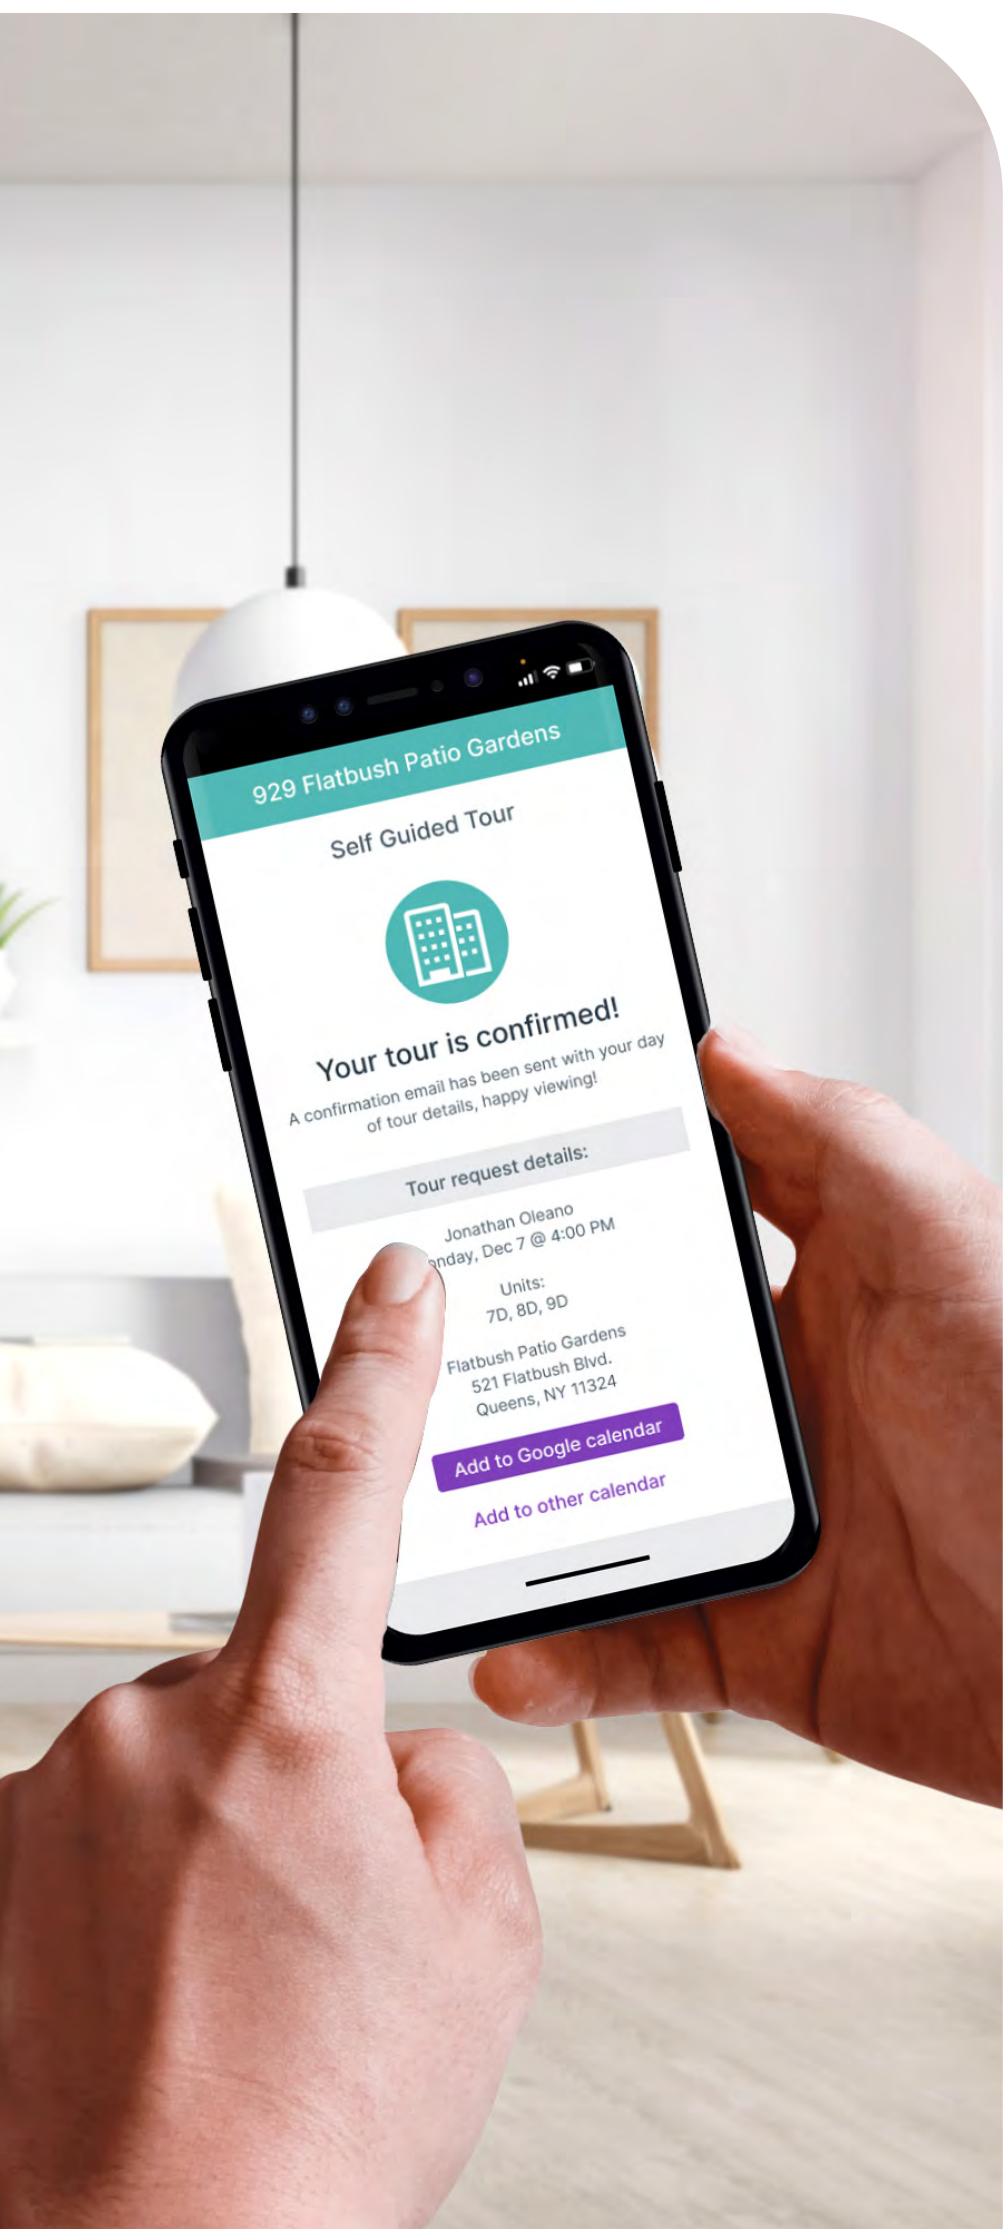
929 Flatbush Patio Gardens

Self Guided Tour

Your tour is confirmed!

A confirmation email has been sent with your day of tour details, happy viewing!

Tour request details:

Jonathan Oleano
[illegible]nday, Dec 7 @ 4:00 PM

Units:
7D, 8D, 9D

Flatbush Patio Gardens
521 Flatbush Blvd.
Queens, NY 11324

Add to Google calendar

Add to other calendar